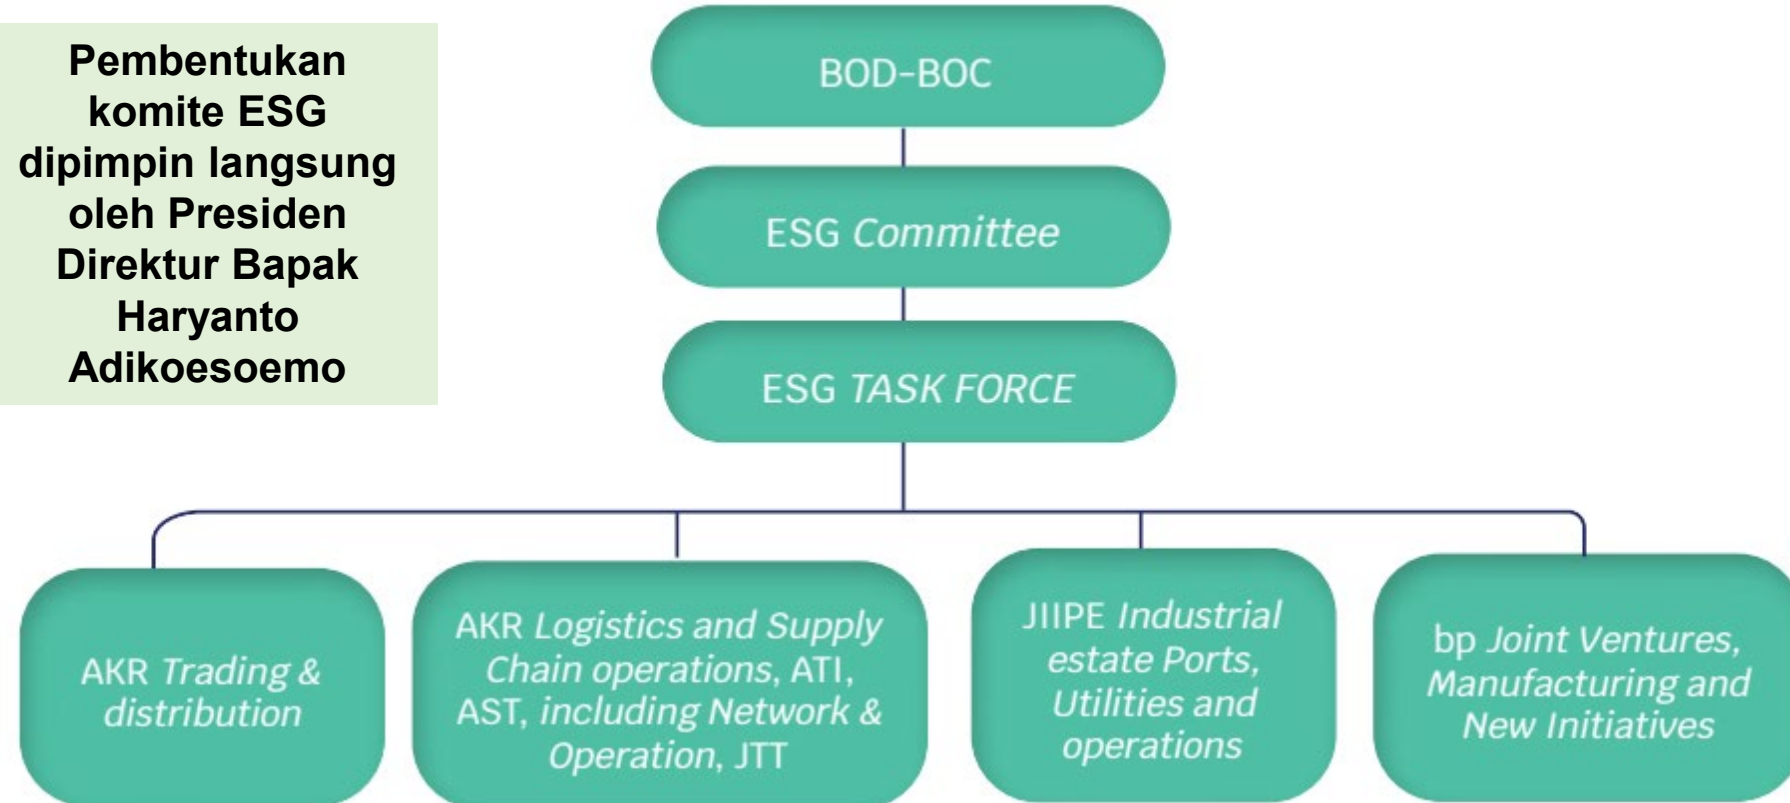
Pembentukan komite ESG dipimpin langsung oleh Presiden Direktur Bapak Haryanto Adikoesoemo

BOD-BOC

ESG Committee

ESG TASK FORCE

AKR Trading & distribution

AKR Logistics and Supply Chain operations, ATI, AST, including Network & Operation, JTT

JIIPE Industrial estate Ports, Utilities and operations

bp Joint Ventures, Manufacturing and New Initiatives